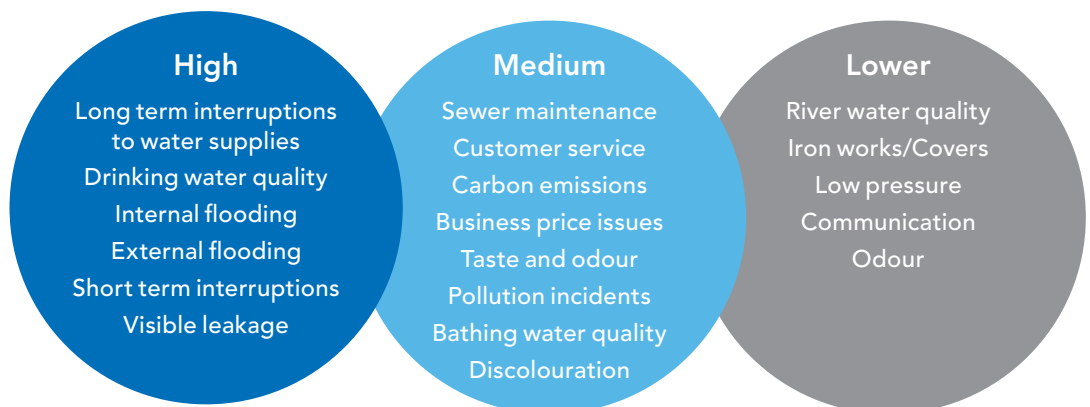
High
Long term interruptions to water supplies
Drinking water quality
Internal flooding
External flooding
Short term interruptions
Visible leakage

Medium
Sewer maintenance
Customer service
Carbon emissions
Business price issues
Taste and odour
Pollution incidents
Bathing water quality
Discolouration

Lower
River water quality
Iron works/Covers
Low pressure
Communication
Odour